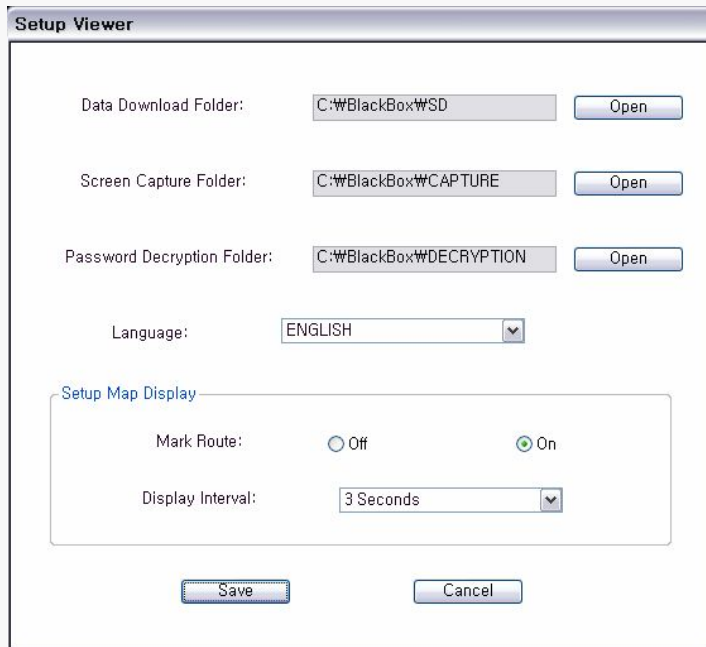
Setup Viewer

Data Download Folder: C:₩BlackBox₩SD Open

Screen Capture Folder: C:₩BlackBox₩CAPTURE Open

Password Decryption Folder: C:₩BlackBox₩DECRYPTION Open

Language: ENGLISH

Setup Map Display

Mark Route: Off On

Display Interval: 3 Seconds

Save Cancel